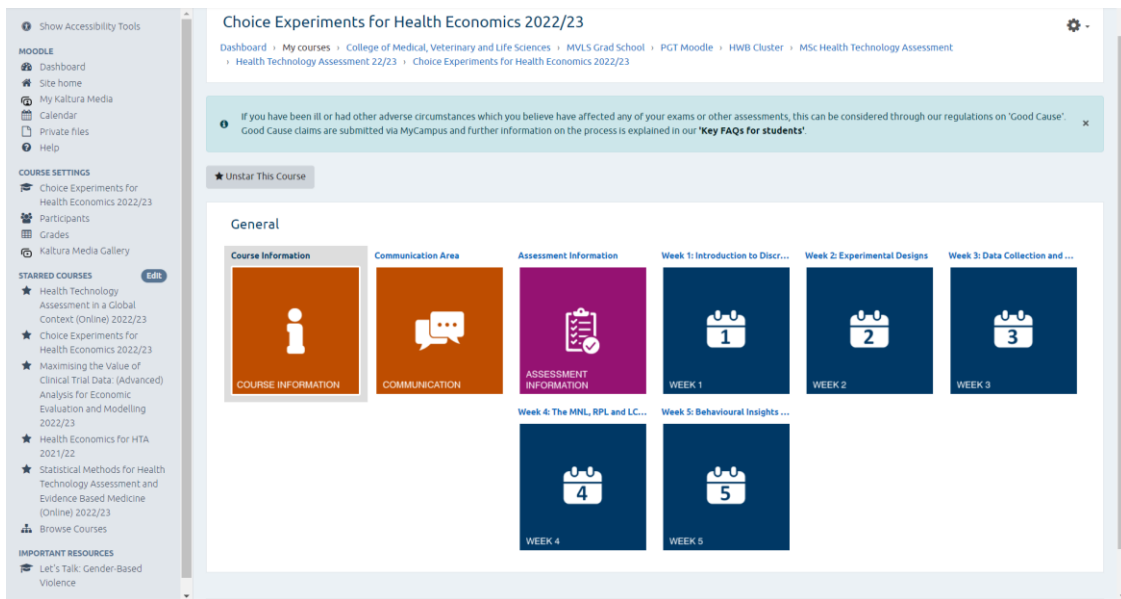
Show Accessibility Tools

MOODLE
Dashboard
Site home
My Kaltura Media
Calendar
Private files
Help

COURSE SETTINGS
Choice Experiments for Health Economics 2022/23
Participants
Grades
Kaltura Media Gallery

STARRED COURSES
Edit
Health Technology Assessment in a Global Context (Online) 2022/23
Choice Experiments for Health Economics 2022/23
Maximising the Value of Clinical Trial Data: (Advanced) Analysis for Economic Evaluation and Modelling 2022/23
Health Economics for HTA 2021/22
Statistical Methods for Health Technology Assessment and Evidence Based Medicine (Online) 2022/23
Browse Courses

IMPORTANT RESOURCES
Let's Talk: Gender-Based Violence

Choice Experiments for Health Economics 2022/23

Dashboard › My courses › College of Medical, Veterinary and Life Sciences › MVLS Grad School › PGT Moodle › HWB Cluster › MSc Health Technology Assessment › Health Technology Assessment 22/23 › Choice Experiments for Health Economics 2022/23

If you have been ill or had other adverse circumstances which you believe have affected any of your exams or other assessments, this can be considered through our regulations on 'Good Cause'. Good Cause claims are submitted via MyCampus and further information on the process is explained in our 'Key FAQs for students'.

×

Unstar This Course

General

Course Information
COURSE INFORMATION

Communication Area
COMMUNICATION

Assessment Information
ASSESSMENT INFORMATION

Week 1: Introduction to Discr...
1
WEEK 1

Week 2: Experimental Designs
2
WEEK 2

Week 3: Data Collection and ...
3
WEEK 3

Week 4: The MNL, RPL and LC...
4
WEEK 4

Week 5: Behavioural Insights ...
5
WEEK 5